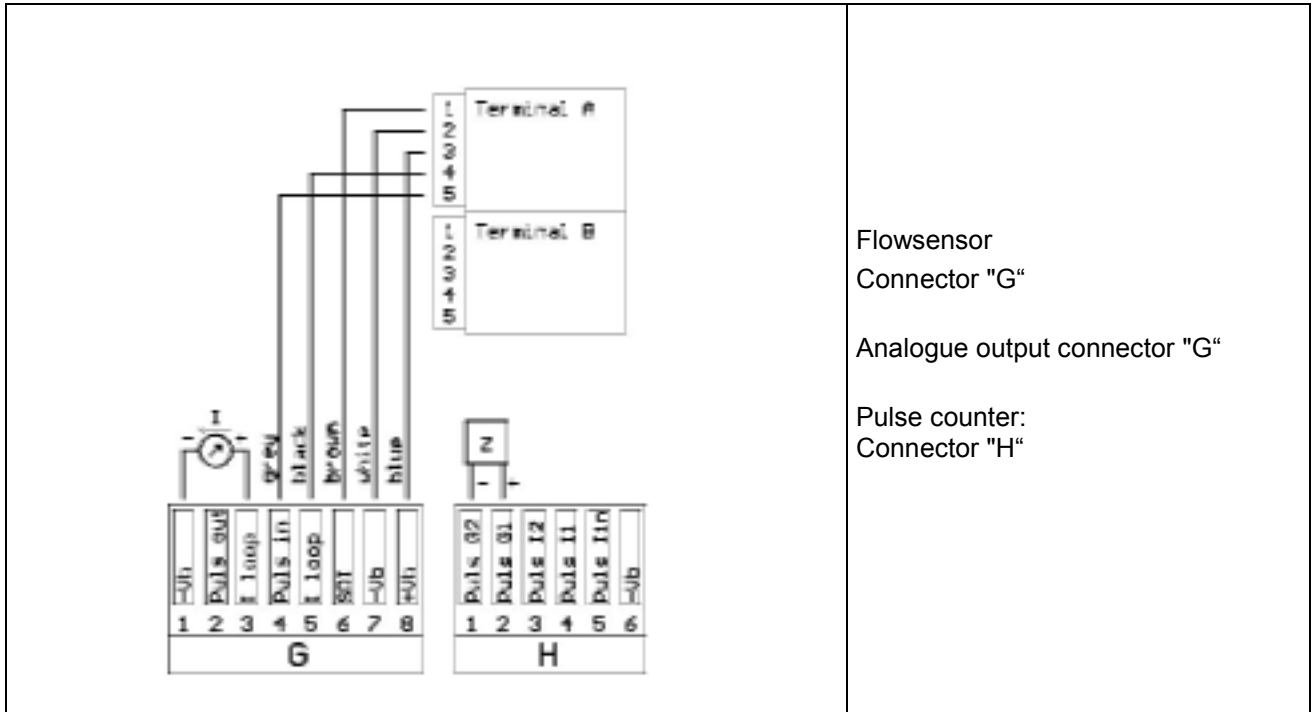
| Terminal A 1 2 3 4 5 Terminal B 1 2 3 4 5 I grey black brown white blue Z - + -Ub Puls out I loop Puls in I loop SAT -Ub +Ub 1 2 3 4 5 6 7 8 G Puls O2 Puls O1 Puls I2 Puls I1 Puls I1n -Ub 1 2 3 4 5 6 H | Flowsensor<br>Connector "G“<br><br>Analogue output connector "G“<br><br>Pulse counter:<br>Connector "H“ |
|---|---|